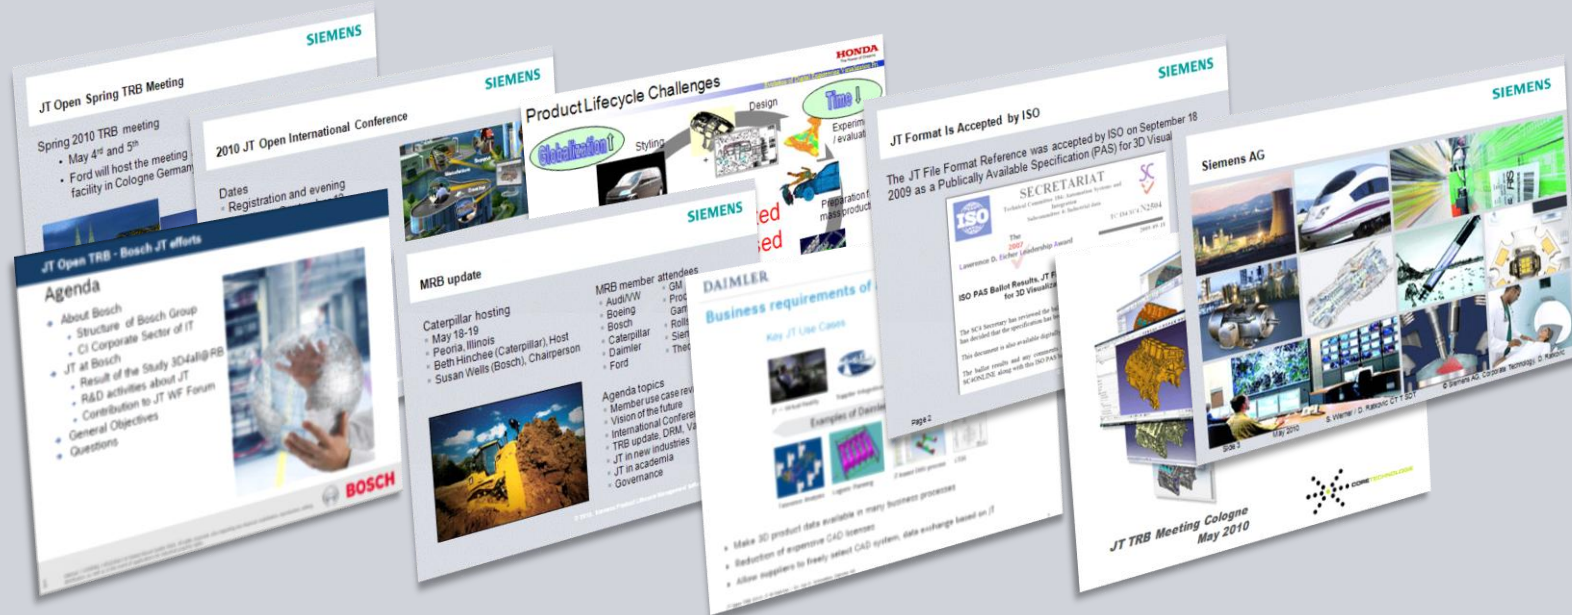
SIEMENS

JT Open Spring TRB Meeting

Spring 2010 TRB meeting
- May 4th and 5th
- Ford will host the meeting facility in Cologne Germany

SIEMENS

2010 JT Open International Conference

Dates
- Registration and evening

JT Open TRB - Bosch JT efforts

Agenda
- About Bosch
- Structure of Bosch Group
- CI Corporate Sector of IT
- JT at Bosch
- Result of the Study 3D4all@RB
- R&D activities about JT
- Contribution to JT WF Forum
- General Objectives
- Questions

BOSCH

HONDA

Product Lifecycle Challenges

Globalization

Styling

Design

Time

Experim / evalua

Preparation f mass product

SIEMENS

MRB update

Caterpillar hosting
- May 18-19
- Peoria, Illinois
- Beth Hinchee (Caterpillar), Host
- Susan Wells (Bosch), Chairperson

MRB member attendees
- Audi/VW
- Boeing
- Bosch
- Caterpillar
- Daimler
- Ford
- GM
- Proc
- Garr
- Rolls
- Sier
- Theo

Agenda topics
- Member use case revi
- Vision of the future
- International Confere
- TRB update, DRM, V
- JT in new industries
- JT in academia
- Governance

DAIMLER

Business requirements of

Key JT Use Cases

Examples of Daimler

- Make 3D product data available in many business processes
- Reduction of expensive CAD licenses
- Allow suppliers to freely select CAD system, data exchange based on JT

SIEMENS

JT Format Is Accepted by ISO

The JT File Format Reference was accepted by ISO on September 18 2009 as a Publically Available Specification (PAS) for 3D Visual

SECRETARIAT

ISO

ISO PAS Ballot Results, JT F for 3D Visualiz

Page 2

SIEMENS

Siemens AG

May 2010

© Siemens AG, Corporate Technology, D. Ratkovic

JT TRB Meeting Cologne May 2010

CORETECHNOLOGIE